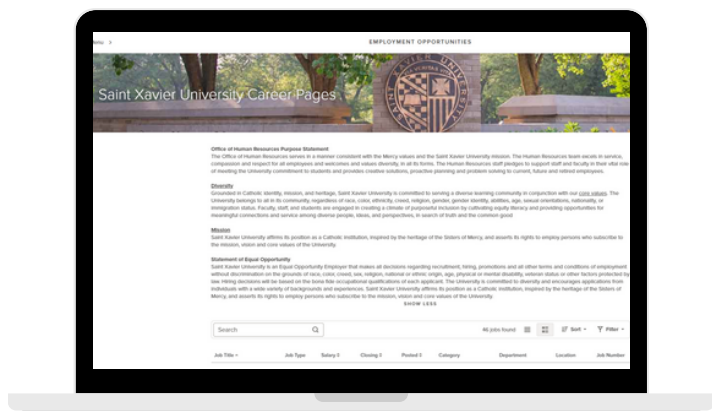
Menu >

EMPLOYMENT OPPORTUNITIES

Saint Xavier University Career Pages

Office of Human Resources Purpose Statement
The Office of Human Resources serves in a manner consistent with the Mercy values and the Saint Xavier University mission. The Human Resources team excels in service, compassion and respect for all employees and welcomes and values diversity, in all its forms. The Human Resources staff pledges to support staff and faculty in their vital role of meeting the University commitment to students and provides creative solutions, proactive planning and problem solving to current, future and retired employees.

Diversity
Grounded in Catholic identity, mission, and heritage, Saint Xavier University is committed to serving a diverse learning community in conjunction with our core values. The University belongs to all in its community, regardless of race, color, ethnicity, creed, religion, gender, gender identity, abilities, age, sexual orientations, nationality, or immigration status. Faculty, staff, and students are engaged in creating a climate of purposeful inclusion by cultivating equity literacy and providing opportunities for meaningful connections and service among diverse people, ideas, and perspectives, in search of truth and the common good.

Mission
Saint Xavier University affirms its position as a Catholic institution, inspired by the heritage of the Sisters of Mercy, and asserts its rights to employ persons who subscribe to the mission, vision and core values of the University.

Statement of Equal Opportunity
Saint Xavier University is an Equal Opportunity Employer that makes all decisions regarding recruitment, hiring, promotions and all other terms and conditions of employment without discrimination on the grounds of race, color, creed, sex, religion, national or ethnic origin, age, physical or mental disability, veteran status or other factors protected by law. Hiring decisions will be based on the bona fide occupational qualifications of each applicant. The University is committed to diversity and encourages applications from individuals with a wide variety of backgrounds and experiences. Saint Xavier University affirms its position as a Catholic institution, inspired by the heritage of the Sisters of Mercy, and asserts its rights to employ persons who subscribe to the mission, vision and core values of the University.

SHOW LESS

Search

46 jobs found

Sort

Filter

| Job Title | Job Type | Salary | Closing | Posted | Category | Department | Location | Job Number |
|---|---|---|---|---|---|---|---|---|